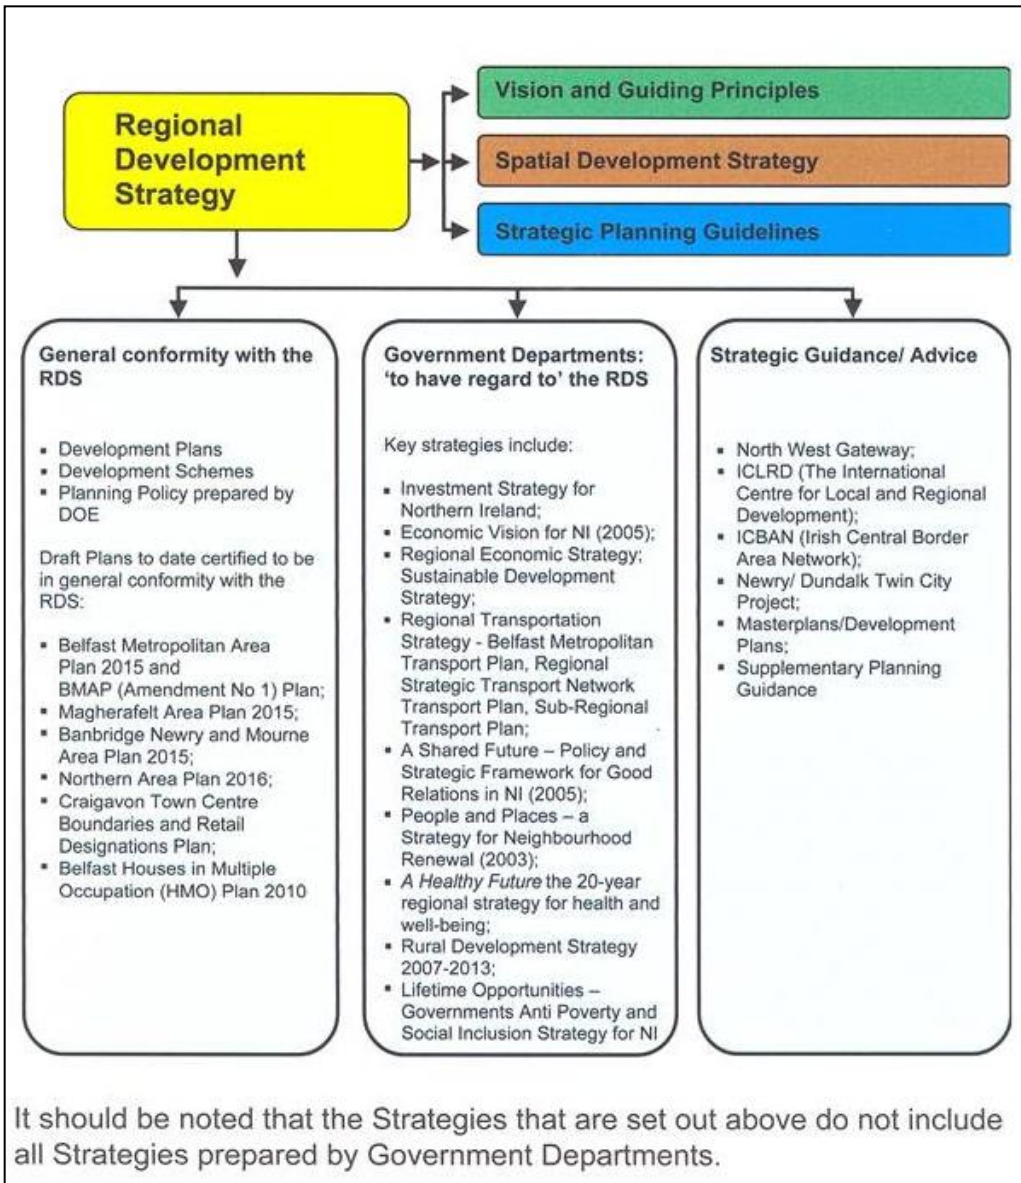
Regional Development Strategy

Vision and Guiding Principles

Spatial Development Strategy

Strategic Planning Guidelines

General conformity with the RDS

- Development Plans
- Development Schemes
- Planning Policy prepared by DOE

Draft Plans to date certified to be in general conformity with the RDS:

- Belfast Metropolitan Area Plan 2015 and BMAP (Amendment No 1) Plan;
- Magherafelt Area Plan 2015;
- Banbridge Newry and Mourne Area Plan 2015;
- Northern Area Plan 2016;
- Craigavon Town Centre Boundaries and Retail Designations Plan;
- Belfast Houses in Multiple Occupation (HMO) Plan 2010

Government Departments: 'to have regard to' the RDS

Key strategies include:

- Investment Strategy for Northern Ireland;
- Economic Vision for NI (2005);
- Regional Economic Strategy; Sustainable Development Strategy;
- Regional Transportation Strategy - Belfast Metropolitan Transport Plan, Regional Strategic Transport Network Transport Plan, Sub-Regional Transport Plan;
- A Shared Future – Policy and Strategic Framework for Good Relations in NI (2005);
- People and Places – a Strategy for Neighbourhood Renewal (2003);
- A Healthy Future the 20-year regional strategy for health and well-being;
- Rural Development Strategy 2007-2013;
- Lifetime Opportunities – Governments Anti Poverty and Social Inclusion Strategy for NI

Strategic Guidance/ Advice

- North West Gateway;
- ICLRD (The International Centre for Local and Regional Development);
- ICBAN (Irish Central Border Area Network);
- Newry/ Dundalk Twin City Project;
- Masterplans/Development Plans;
- Supplementary Planning Guidance

It should be noted that the Strategies that are set out above do not include all Strategies prepared by Government Departments.